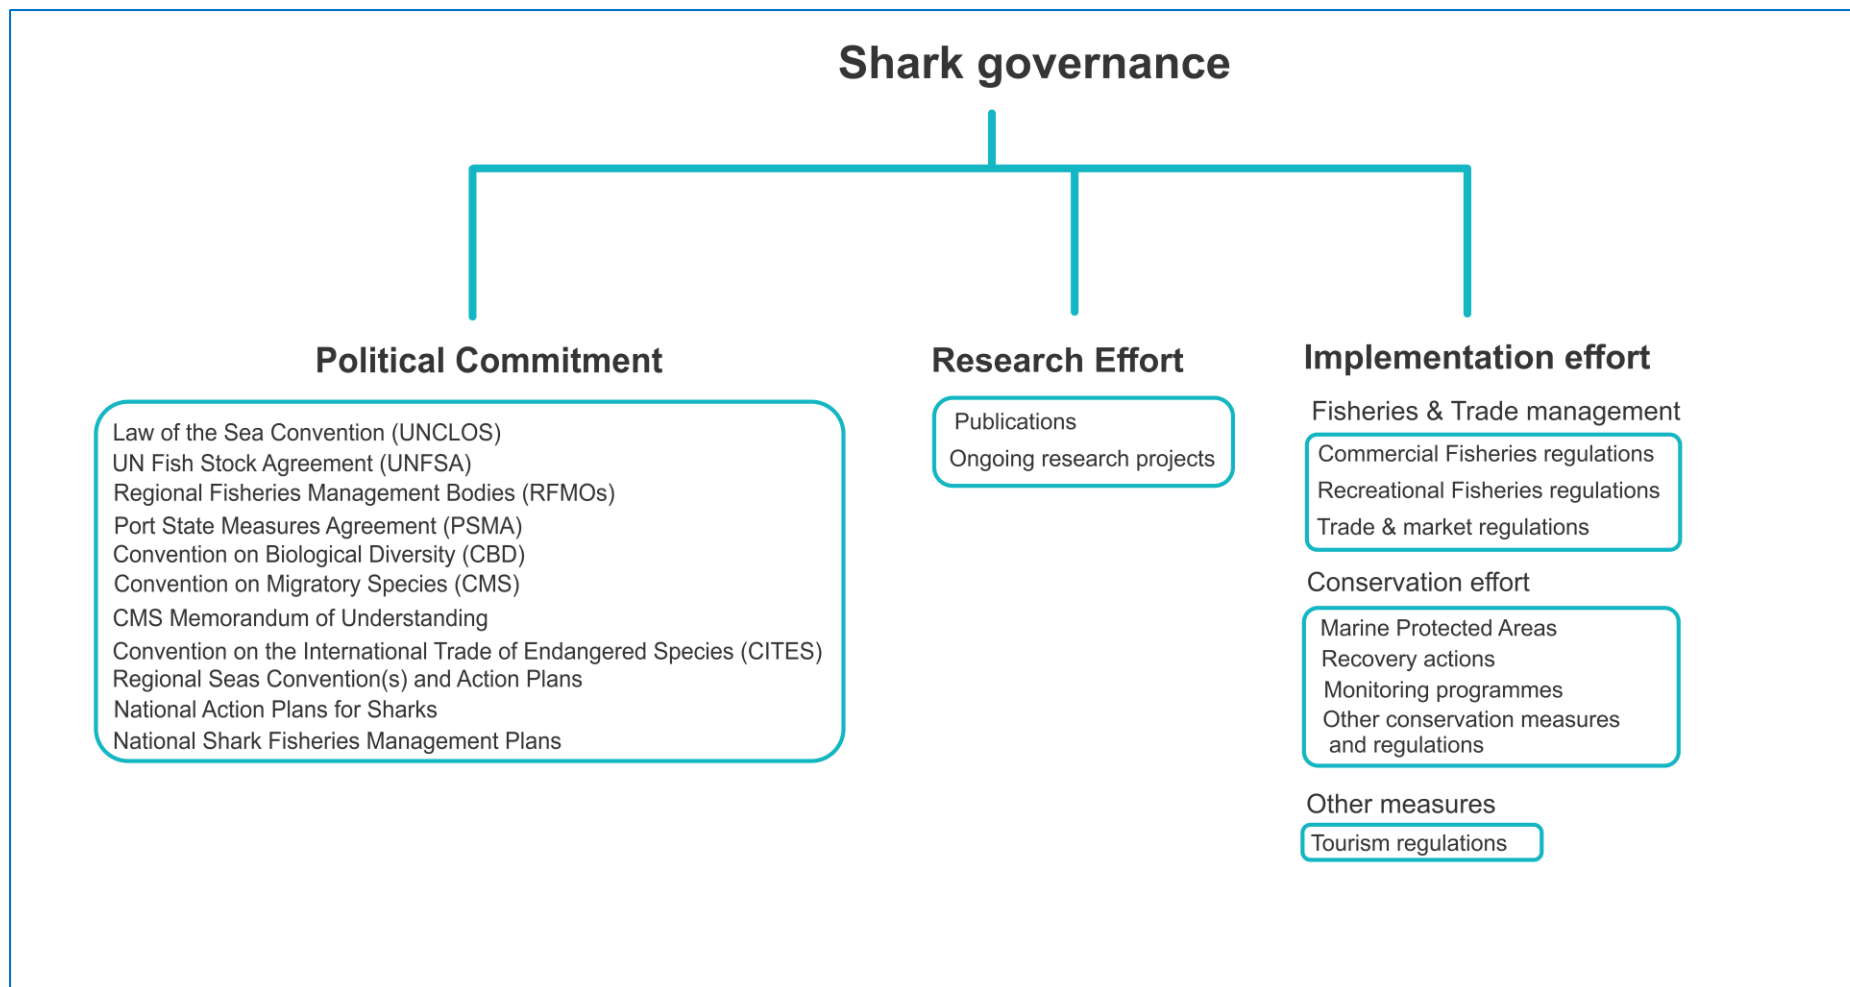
Shark governance

Political Commitment

Law of the Sea Convention (UNCLOS)
UN Fish Stock Agreement (UNFSA)
Regional Fisheries Management Bodies (RFMOs)
Port State Measures Agreement (PSMA)
Convention on Biological Diversity (CBD)
Convention on Migratory Species (CMS)
CMS Memorandum of Understanding
Convention on the International Trade of Endangered Species (CITES)
Regional Seas Convention(s) and Action Plans
National Action Plans for Sharks
National Shark Fisheries Management Plans

Research Effort

Publications
Ongoing research projects

Implementation effort

Fisheries & Trade management

Commercial Fisheries regulations
Recreational Fisheries regulations
Trade & market regulations

Conservation effort

Marine Protected Areas
Recovery actions
Monitoring programmes
Other conservation measures and regulations

Other measures

Tourism regulations